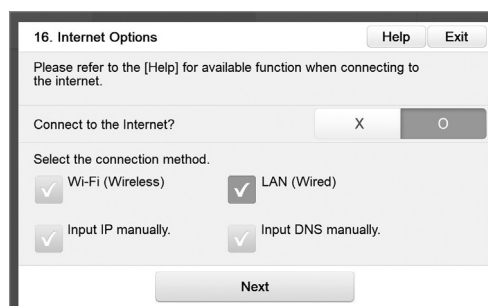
16. Internet Options

Help

Exit

Please refer to the [Help] for available function when connecting to the internet.

Connect to the Internet?

X

O

Select the connection method.

Wi-Fi (Wireless)

LAN (Wired)

Input IP manually.

Input DNS manually.

Next